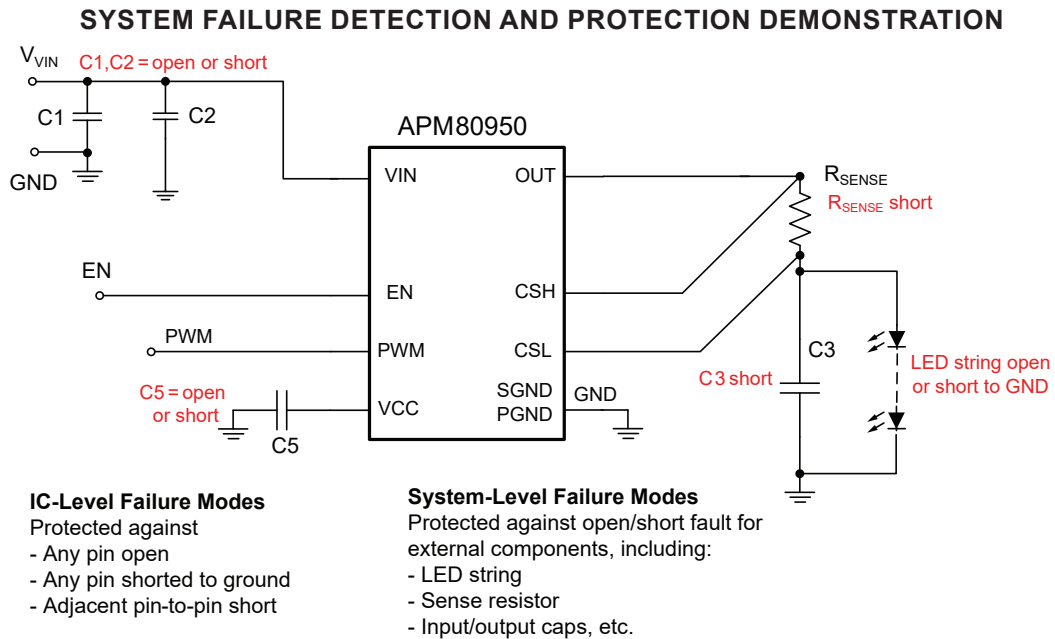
SYSTEM FAILURE DETECTION AND PROTECTION DEMONSTRATION

$V_{VIN}$

C1,C2 = open or short

C1

C2

GND

APM80950

VIN

OUT

$R_{SENSE}$

$R_{SENSE}$ short

EN

EN

CSH

PWM

PWM

CSL

C3

LED string open or short to GND

C5 = open or short

VCC

SGND PGND

GND

C3 short

C5

IC-Level Failure Modes
Protected against
- Any pin open
- Any pin shorted to ground
- Adjacent pin-to-pin short

System-Level Failure Modes
Protected against open/short fault for external components, including:
- LED string
- Sense resistor
- Input/output caps, etc.